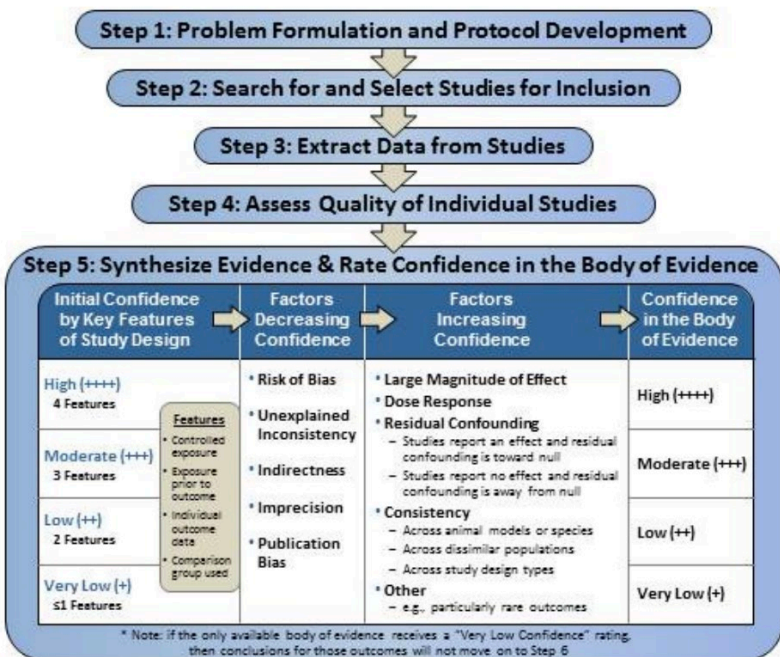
Step 1: Problem Formulation and Protocol Development

Step 2: Search for and Select Studies for Inclusion

Step 3: Extract Data from Studies

Step 4: Assess Quality of Individual Studies

Step 5: Synthesize Evidence & Rate Confidence in the Body of Evidence

| Initial Confidence by Key Features of Study Design | Factors Decreasing Confidence | Factors Increasing Confidence | Confidence in the Body of Evidence |
|---|---|---|---|
| High (++++) 4 Features | • Risk of Bias | • Large Magnitude of Effect | High (++++) |
| Moderate (+++) 3 Features | • Unexplained Inconsistency | • Dose Response | Moderate (+++) |
| Low (++) 2 Features | • Indirectness | • Residual Confounding – Studies report an effect and residual confounding is toward null – Studies report no effect and residual confounding is away from null | Low (++) |
| Very Low (+) ≤1 Features | • Imprecision | • Consistency – Across animal models or species – Across dissimilar populations – Across study design types | Very Low (+) |
| | • Publication Bias | • Other – e.g., particularly rare outcomes | |

Features
• Controlled exposure
• Exposure prior to outcome
• Individual outcome data
• Comparison group used

* Note: if the only available body of evidence receives a "Very Low Confidence" rating, then conclusions for those outcomes will not move on to Step 6